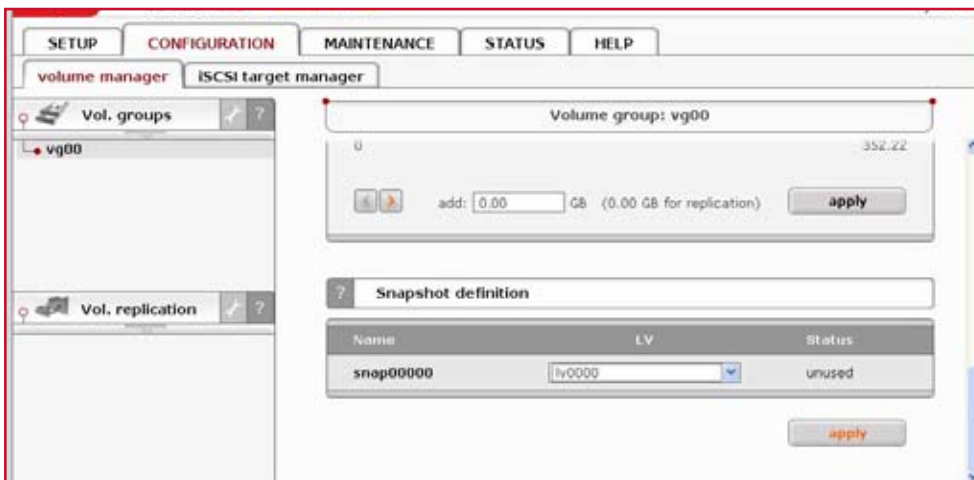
SETUP CONFIGURATION MAINTENANCE STATUS HELP

volume manager iSCSI target manager

Vol. groups ?

vg00

Vol. replication ?

Volume group: vg00

0 352.22

add: 0.00 GB (0.00 GB for replication) apply

? Snapshot definition

| Name | LV | Status |
|---|---|---|
| snap00000 | lv0000 | unused |

apply